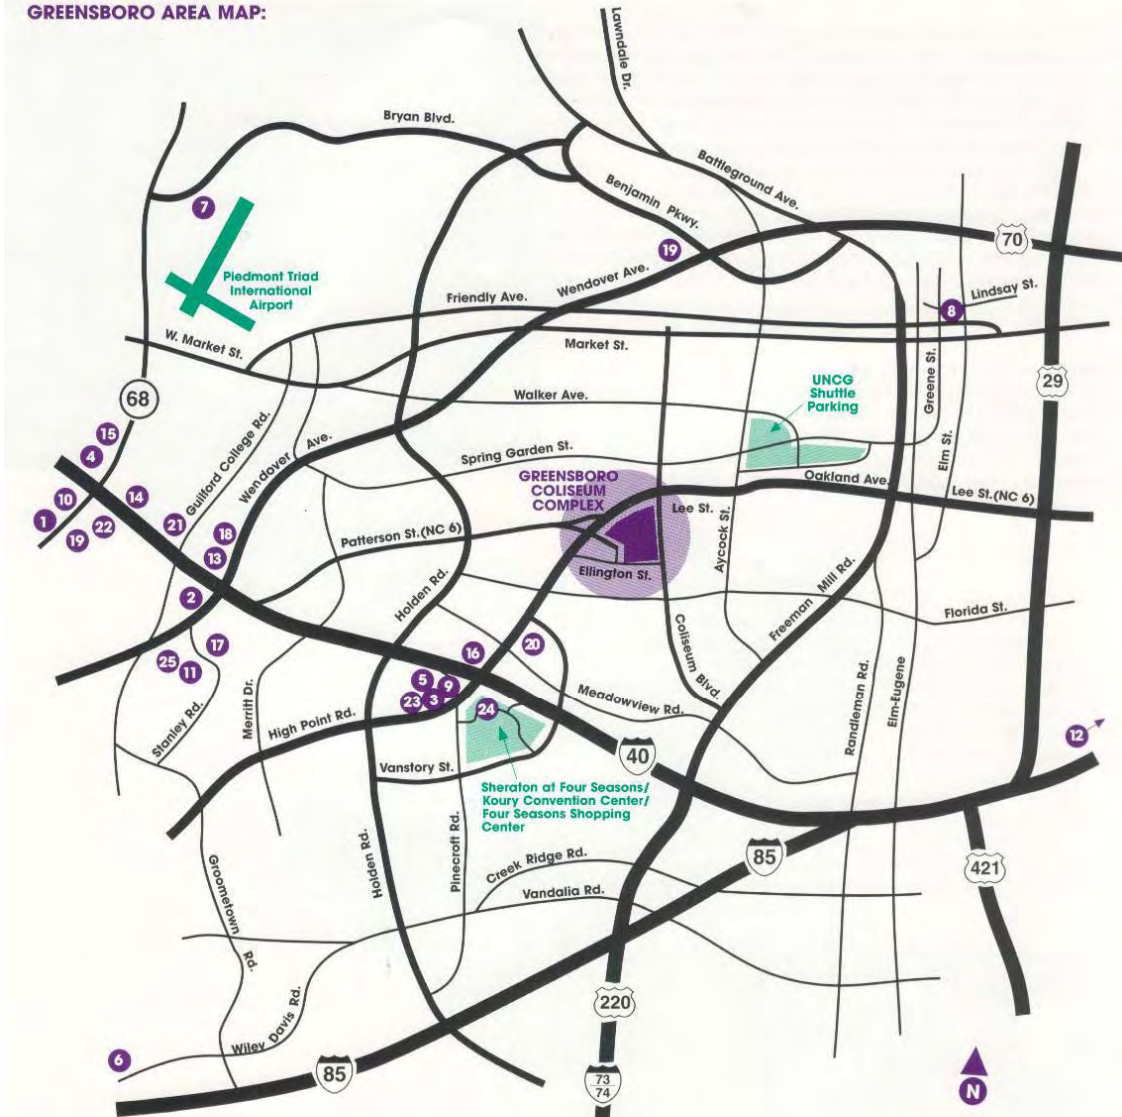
GREENSBORO AREA MAP:

Lawndale Dr.

Bryan Blvd.

Battleground Ave.

Benjamin Pkwy.

7

Piedmont Triad International Airport

19

70

Wendover Ave.

Friendly Ave.

Lindsay St.

8

W. Market St.

Market St.

68

Walker Ave.

UNCG Shuttle Parking

Greene St.

29

15

4

Guilford College Rd.

Wendover Ave.

Spring Garden St.

Elm St.

10

14

GREENSBORO COLISEUM COMPLEX

Oakland Ave.

1

22

21

Lee St.

Lee St.(NC 6)

19

18

Patterson St.(NC 6)

Aycock St.

13

Ellington St.

Holden Rd.

Freeman Mill Rd.

Florida St.

2

Coliseum Blvd.

17

16

20

25

11

5

9

Meadowview Rd.

23

3

24

Stanley Rd.

Merritt Dr.

High Point Rd.

Randleman Rd.

Elm-Eugene

12

40

Vanstory St.

Sheraton at Four Seasons/ Koury Convention Center/ Four Seasons Shopping Center

Holden Rd.

Pinecroft Rd.

85

421

Groometown Rd.

Creek Ridge Rd.

Vandalia Rd.

Wiley Davis Rd.

220

6

85

73 74

N